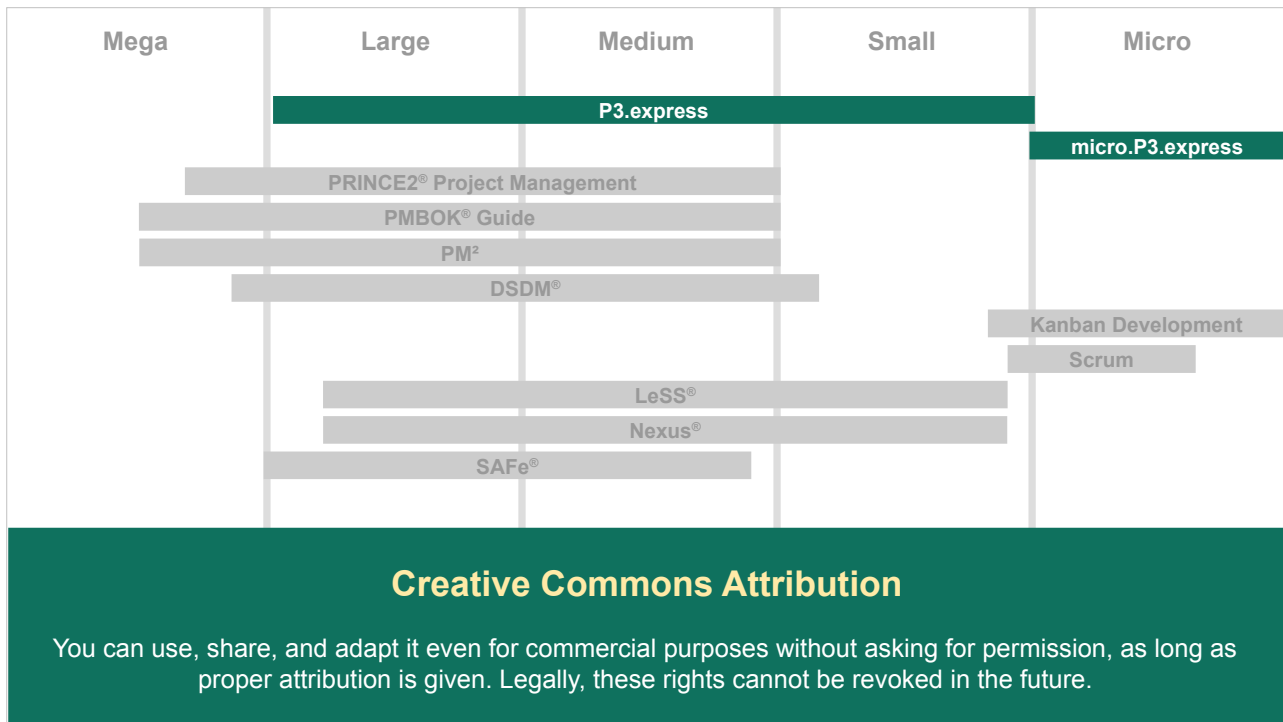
Mega
Large
Medium
Small
Micro

P3.express
micro.P3.express
PRINCE2® Project Management
PMBOK® Guide
PM²
DSDM®
Kanban Development
Scrum
LeSS®
Nexus®
SAFe®

Creative Commons Attribution

You can use, share, and adapt it even for commercial purposes without asking for permission, as long as proper attribution is given. Legally, these rights cannot be revoked in the future.